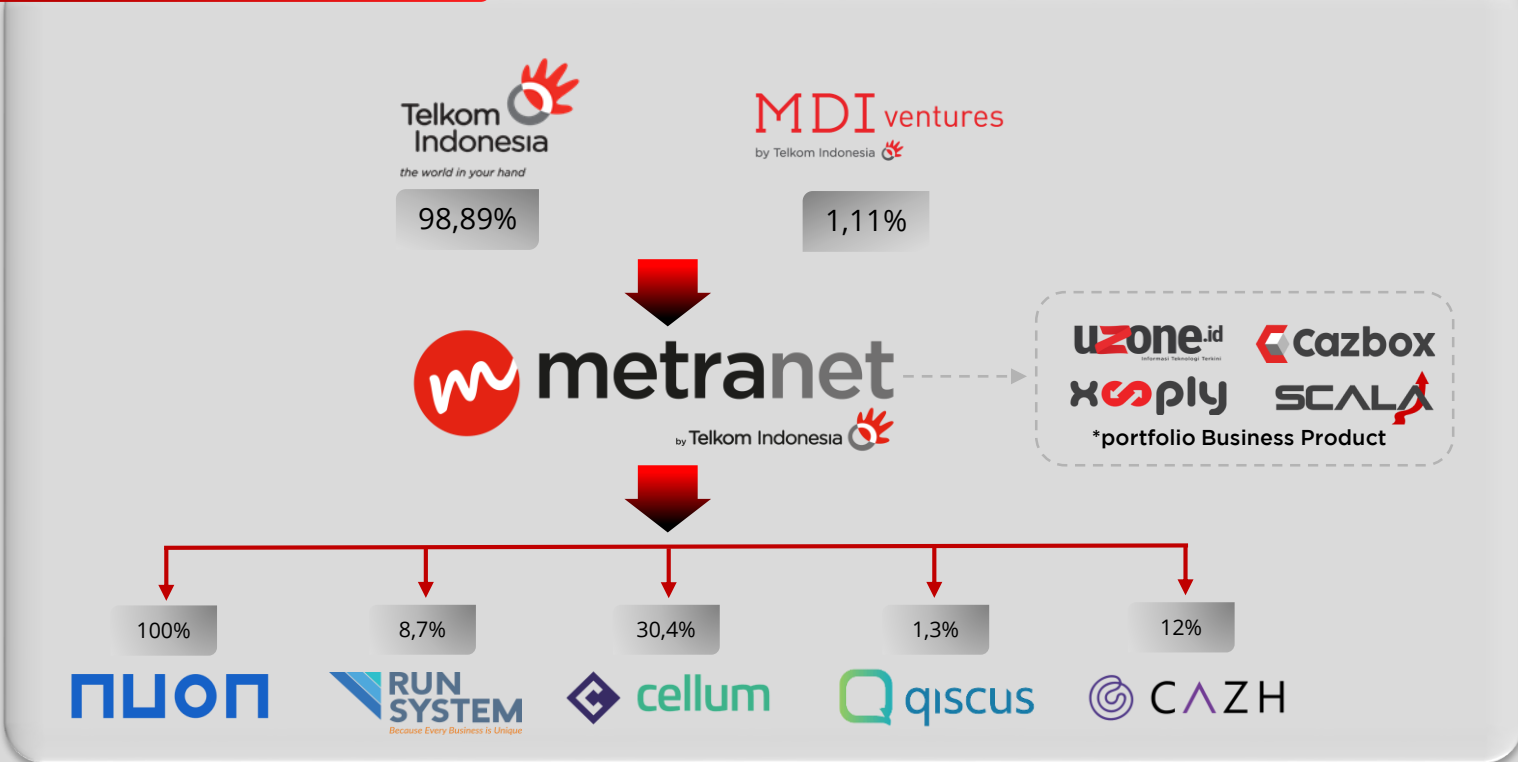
Telkom Indonesia
the world in your hand
98,89%

MDI ventures
by Telkom Indonesia
1,11%

metranet
by Telkom Indonesia

uzone.id
Informasi Teknologi Terkini
Cazbox
xoply
SCALA
*portfolio Business Product

100%
NUON

8,7%
RUN SYSTEM
Because Every Business is Unique

30,4%
cellum

1,3%
qiscus

12%
CAZH